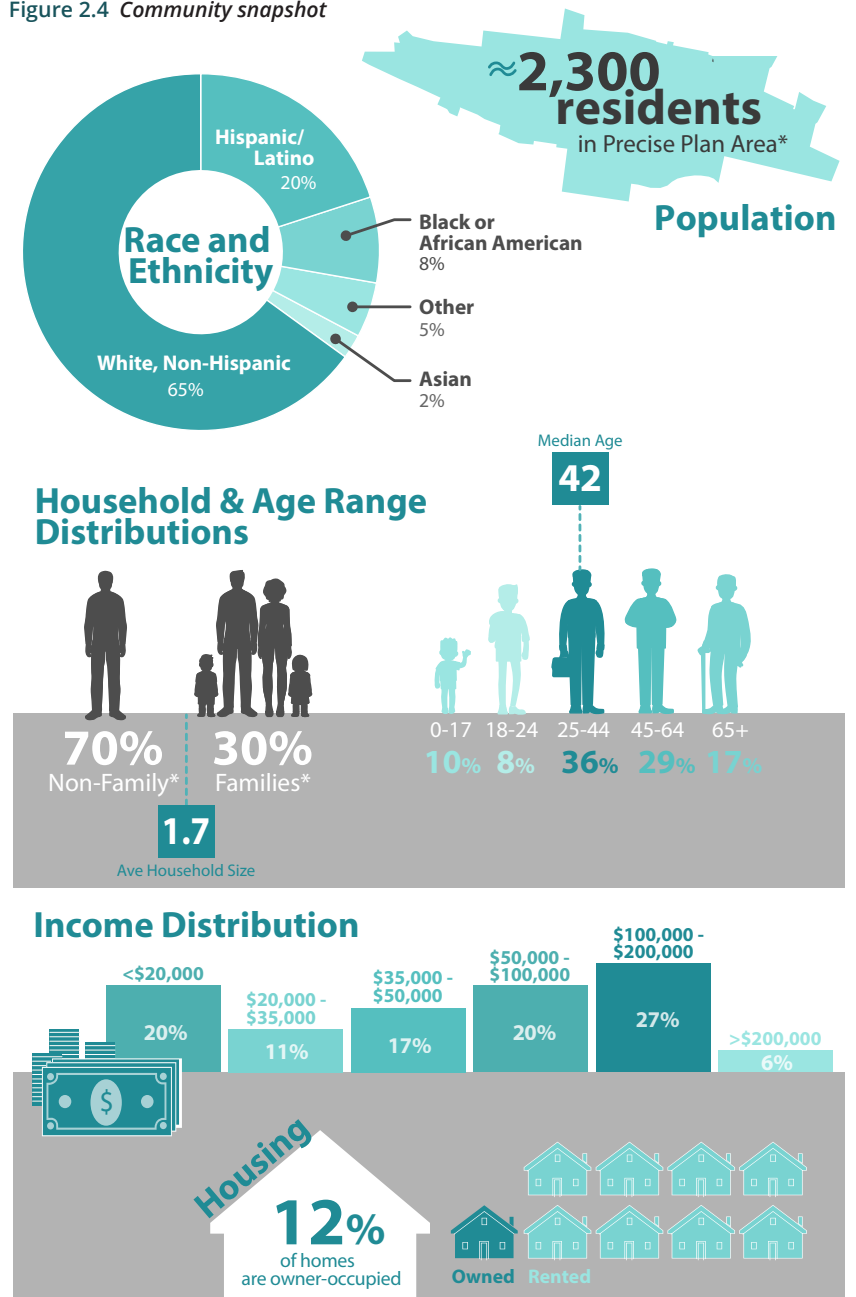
Figure 2.4 Community snapshot

≈2,300 residents in Precise Plan Area*

Population

Race and Ethnicity

Hispanic/ Latino 20%

Black or African American 8%

Other 5%

Asian 2%

White, Non-Hispanic 65%

Household & Age Range Distributions

Median Age
42

70% Non-Family*

30% Families*

1.7
Ave Household Size

| 0-17 | 18-24 | 25-44 | 45-64 | 65+ |
|---|---|---|---|---|
| 10% | 8% | 36% | 29% | 17% |

Income Distribution

| <\$20,000 | \$20,000 - \$35,000 | \$35,000 - \$50,000 | \$50,000 - \$100,000 | \$100,000 - \$200,000 | >\$200,000 |
|---|---|---|---|---|---|
| 20% | 11% | 17% | 20% | 27% | 6% |

Housing

12% of homes are owner-occupied

Owned Rented